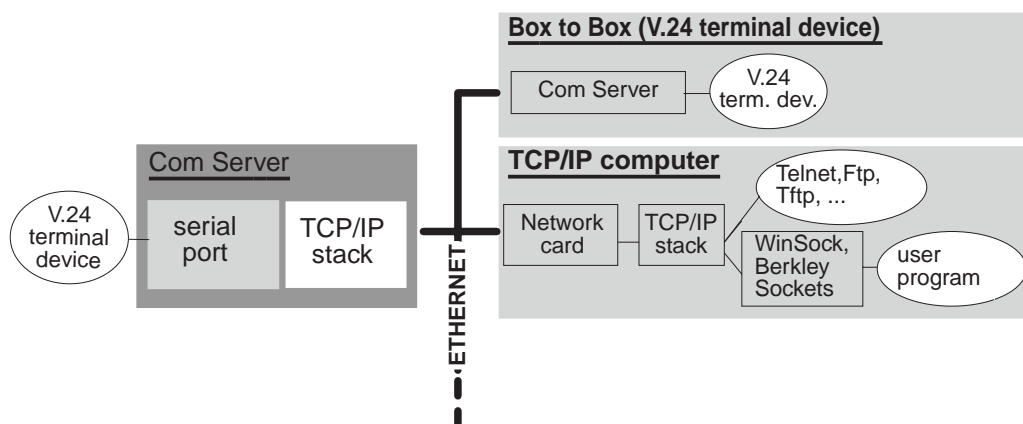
Box to Box (V.24 terminal device)

Com Server

V.24 term. dev.

Com Server

V.24 terminal device

serial port

TCP/IP stack

ETHERNET

TCP/IP computer

Network card

TCP/IP stack

Telnet,Ftp, Tftp, ...

WinSock, Berkley Sockets

user program